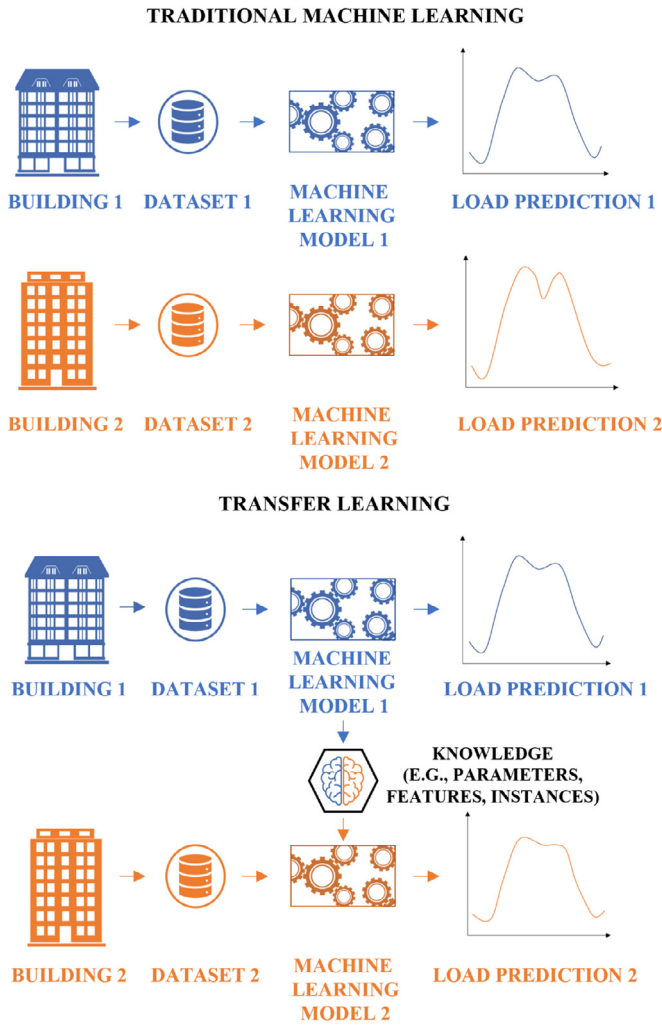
TRADITIONAL MACHINE LEARNING

BUILDING 1

DATASET 1

MACHINE LEARNING MODEL 1

LOAD PREDICTION 1

BUILDING 2

DATASET 2

MACHINE LEARNING MODEL 2

LOAD PREDICTION 2

TRANSFER LEARNING

BUILDING 1

DATASET 1

MACHINE LEARNING MODEL 1

LOAD PREDICTION 1

KNOWLEDGE (E.G., PARAMETERS, FEATURES, INSTANCES)

BUILDING 2

DATASET 2

MACHINE LEARNING MODEL 2

LOAD PREDICTION 2